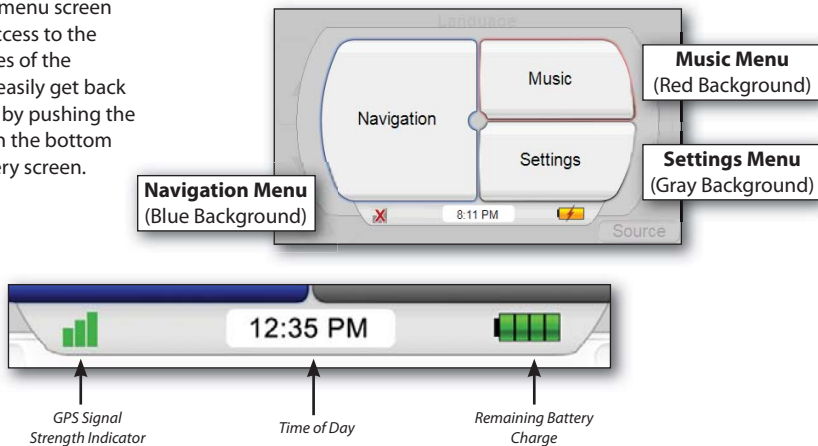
menu screen ccess to the es of the easily get back by pushing the n the bottom ery screen.

Language

Navigation

Music

Settings

8:11 PM

Source

**Music Menu**
(Red Background)

**Settings Menu**
(Gray Background)

**Navigation Menu**
(Blue Background)

12:35 PM

*GPS Signal Strength Indicator*

*Time of Day*

*Remaining Battery Charge*